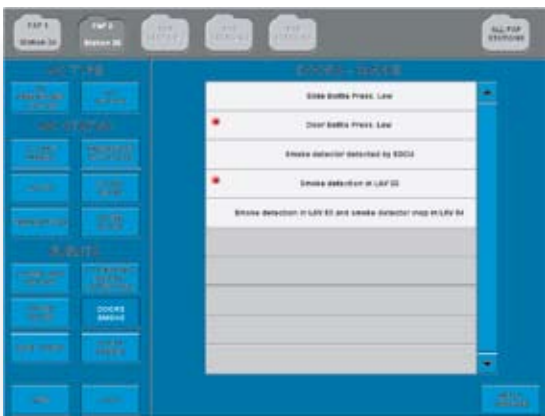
FAP 1
Station 24

FAP 2
Station 36

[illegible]

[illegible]

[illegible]

ALL FAP
STATIONS

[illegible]

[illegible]

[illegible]

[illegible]

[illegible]

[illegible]

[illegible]

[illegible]

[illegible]

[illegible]

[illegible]

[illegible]

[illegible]

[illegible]

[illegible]

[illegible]

DOORS
SMOKE

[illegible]

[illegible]

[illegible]

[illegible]

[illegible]

Slide bottle Press. Low

Door bottle Press. Low

Smoke detector detected by SDCU

Smoke detection at LAV 03

Smoke detection in LAV 03 and smoke detector inop at LAV 04

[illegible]